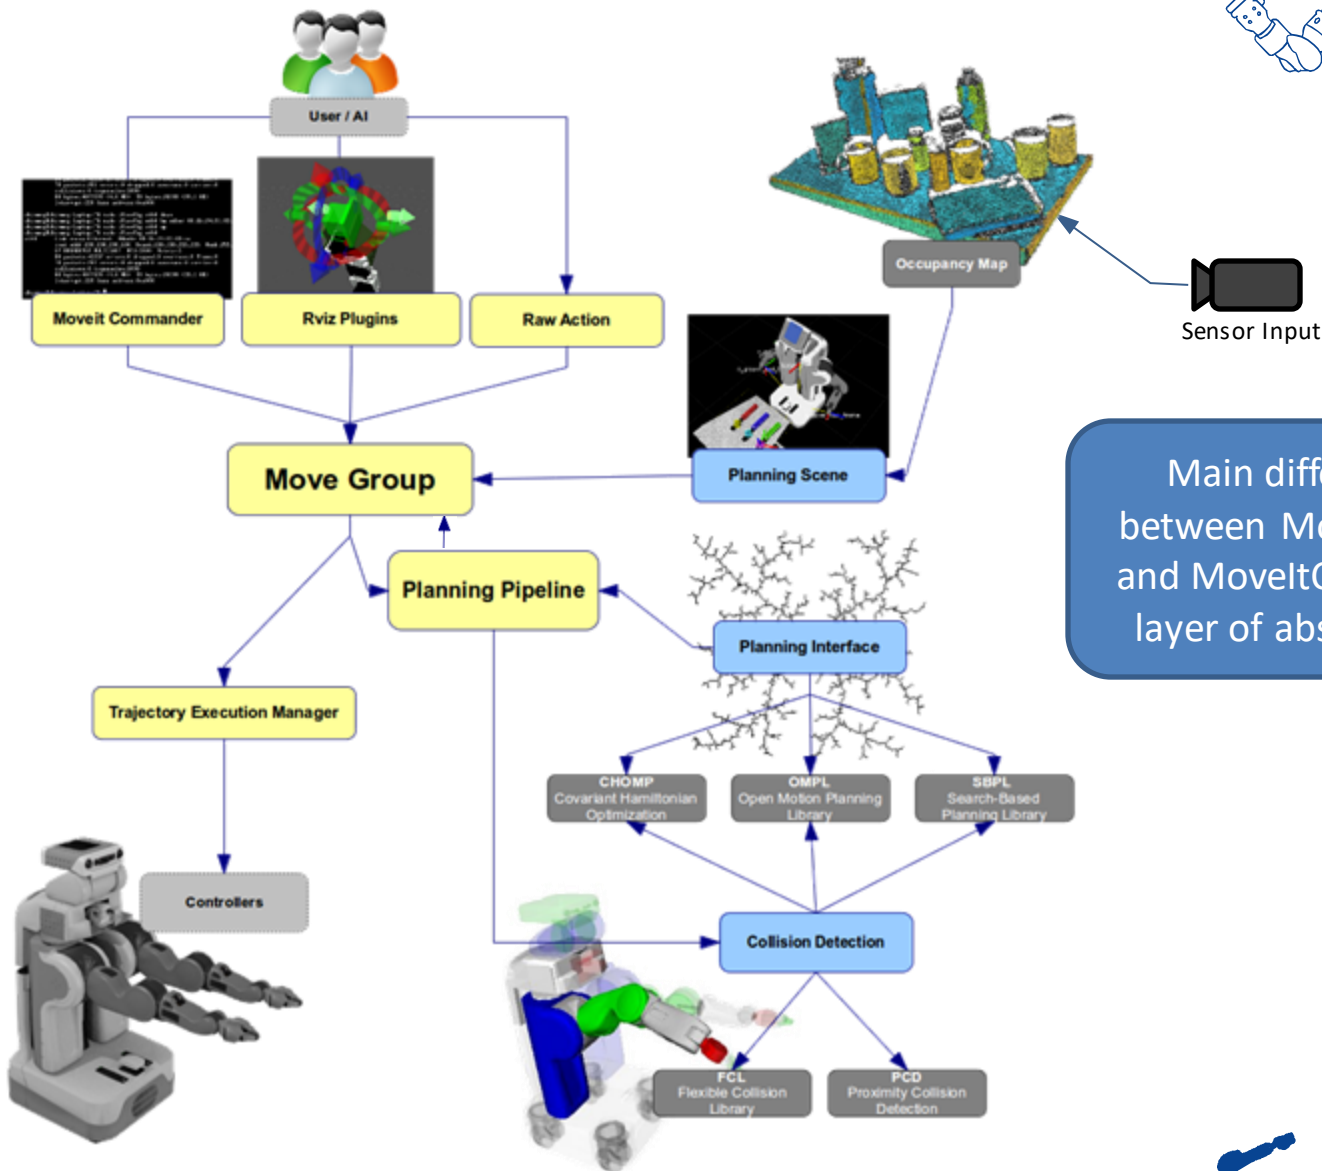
User / AI

Occupancy Map

Sensor Input

Moveit Commander

Rviz Plugins

Raw Action

Planning Scene

Move Group

Main diff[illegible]
between M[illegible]
and MoveIt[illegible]
layer of abs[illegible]

Planning Pipeline

Planning Interface

Trajectory Execution Manager

CHOMP
Covariant Hamiltonian Optimization

OMPL
Open Motion Planning Library

SBPL
Search-Based Planning Library

Controllers

Collision Detection

FCL
Flexible Collision Library

PCD
Proximity Collision Detection